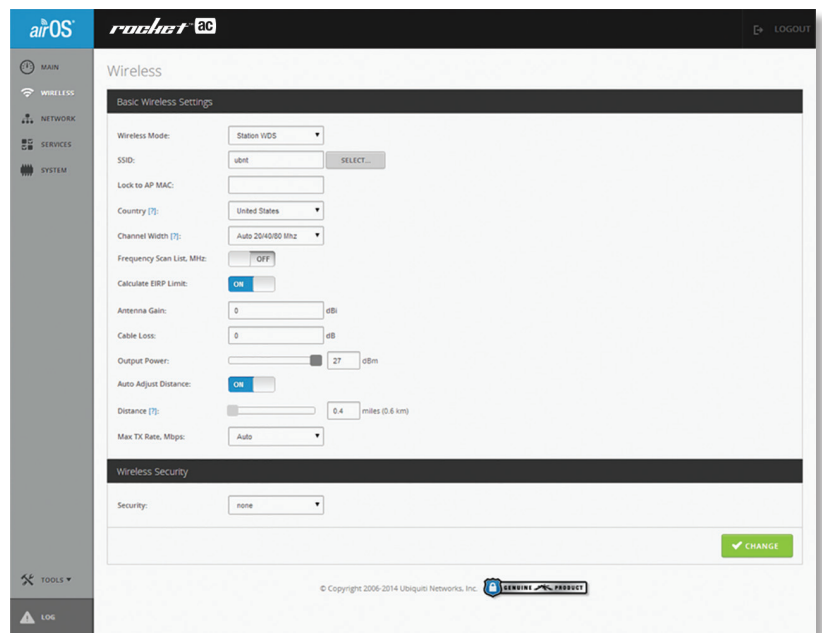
airOS

rocket ac

LOGOUT

MAIN
WIRELESS
NETWORK
SERVICES
SYSTEM

Wireless

Basic Wireless Settings

Wireless Mode: Station WDS
SSID: ubnt SELECT...
Lock to AP MAC:
Country [?]: United States
Channel Width [?]: Auto 20/40/80 Mhz
Frequency Scan List, MHz: OFF
Calculate EIRP Limit: ON
Antenna Gain: 0 dBi
Cable Loss: 0 dB
Output Power: 27 dBm
Auto Adjust Distance: ON
Distance [?]: 0.4 miles (0.6 km)
Max TX Rate, Mbps: Auto

Wireless Security

Security: none

CHANGE

TOOLS

LOG

© Copyright 2006-2014 Ubiquiti Networks, Inc. GENUINE PRODUCT